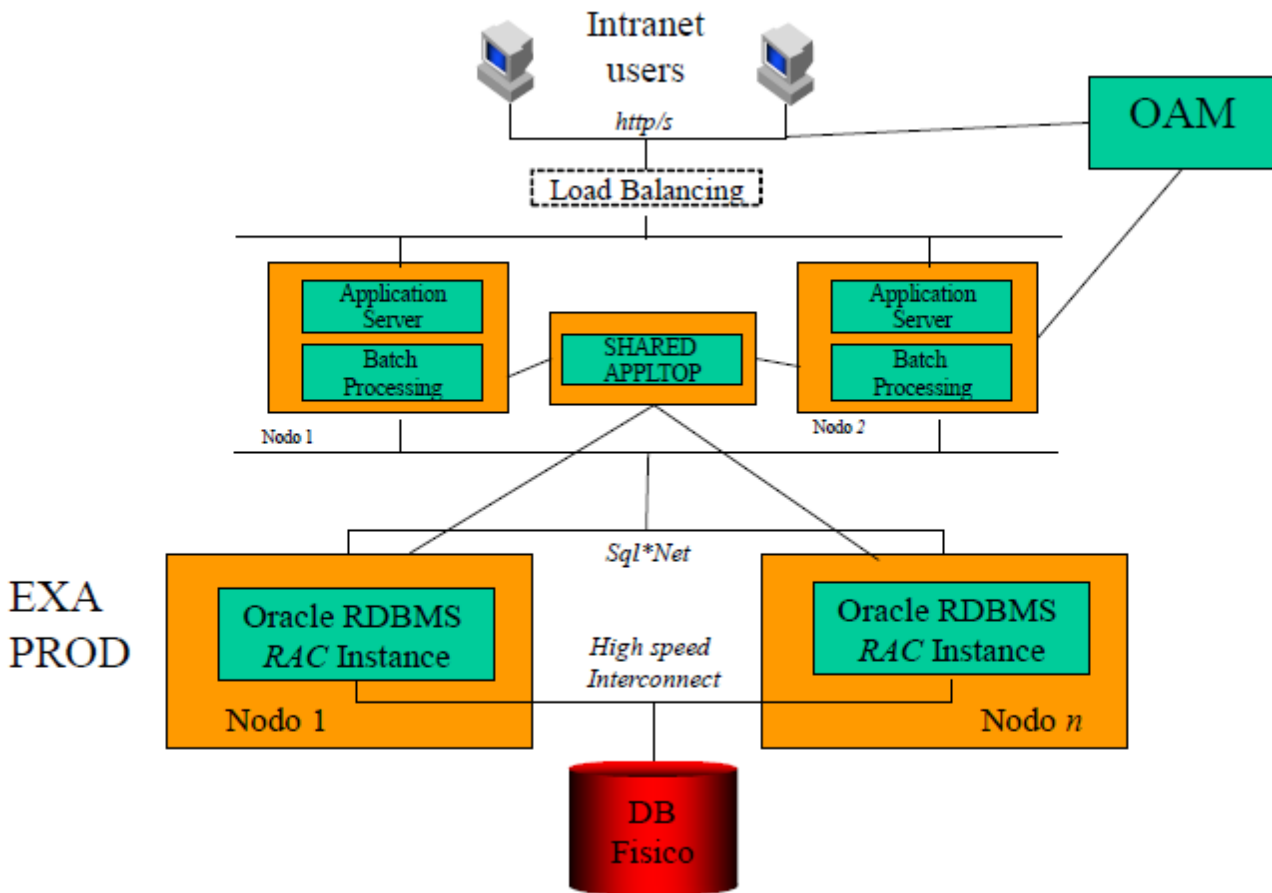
Intranet users

http/s

OAM

Load Balancing

Application Server

Batch Processing

SHARED APPLTOP

Application Server

Batch Processing

Nodo 1

Nodo 2

Sql*Net

EXA PROD

Oracle RDBMS RAC Instance

High speed Interconnect

Oracle RDBMS RAC Instance

Nodo 1

Nodo $n$

DB Fisico